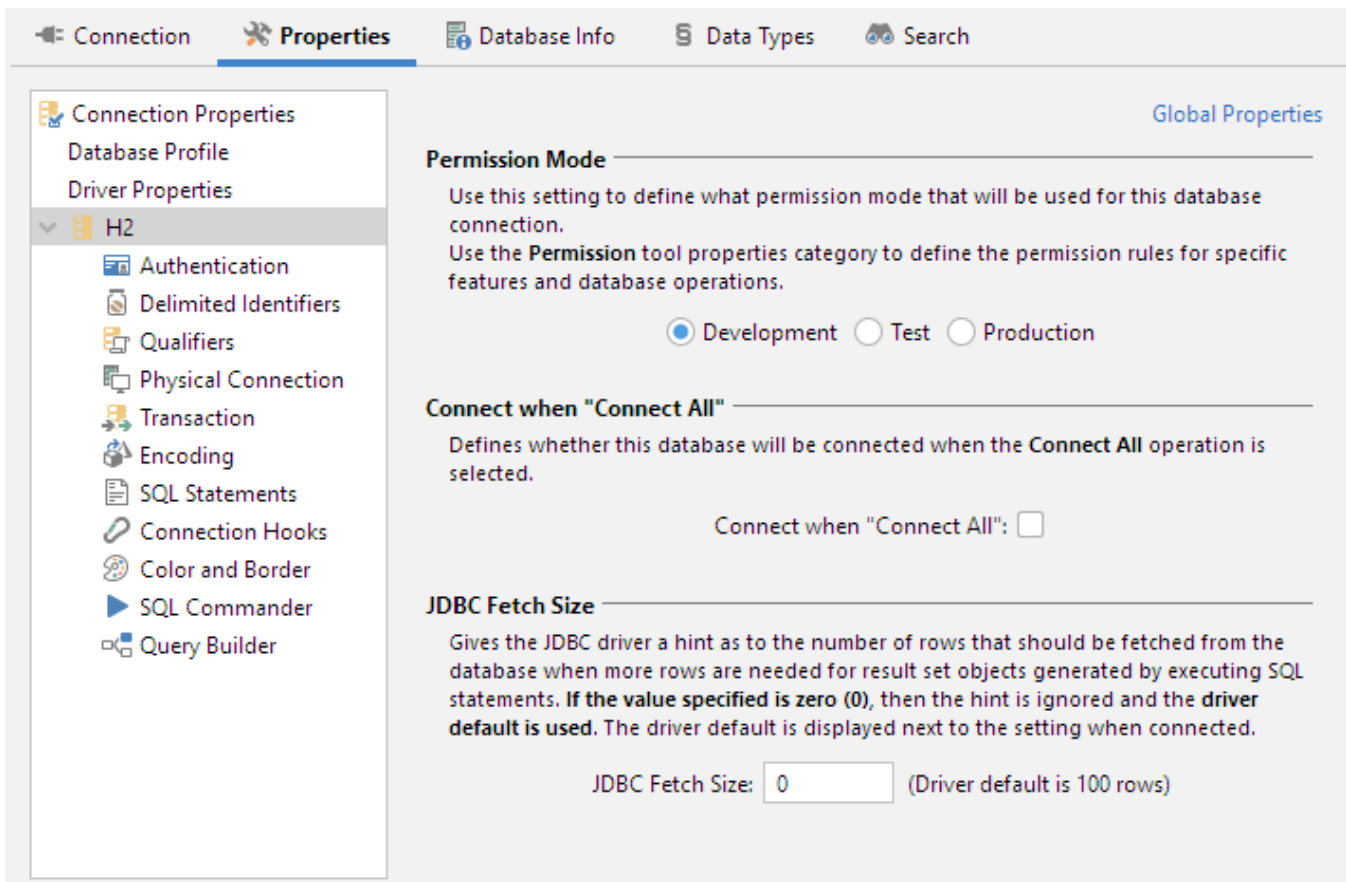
Connection Properties Database Info Data Types Search

Connection Properties
Database Profile
Driver Properties
H2
Authentication
Delimited Identifiers
Qualifiers
Physical Connection
Transaction
Encoding
SQL Statements
Connection Hooks
Color and Border
SQL Commander
Query Builder

Global Properties

Permission Mode

Use this setting to define what permission mode that will be used for this database connection.
Use the Permission tool properties category to define the permission rules for specific features and database operations.

Development Test Production

Connect when "Connect All"

Defines whether this database will be connected when the Connect All operation is selected.

Connect when "Connect All":

JDBC Fetch Size

Gives the JDBC driver a hint as to the number of rows that should be fetched from the database when more rows are needed for result set objects generated by executing SQL statements. If the value specified is zero (0), then the hint is ignored and the driver default is used. The driver default is displayed next to the setting when connected.

JDBC Fetch Size: 0 (Driver default is 100 rows)